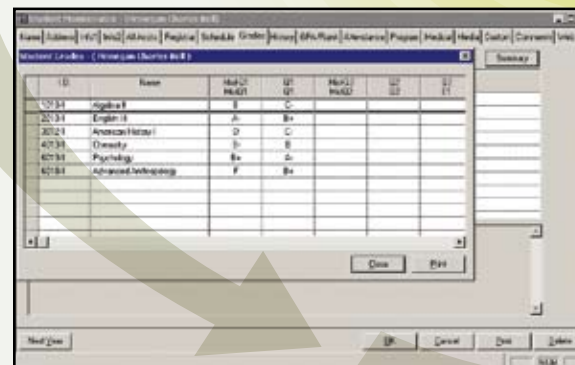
Student Maintenance - (Henneman Charles Keith)

Name | Address | HNT | WoD | Alleroles | Registrar | Schedule | Grades | History | GPA/Rank | Attendance | Program | Medical | Media | Custom | Comments | Web

Summary

Student Grades - (Henneman Charles Keith)

| I.D. | Name | Mid Q1 Mid Q1 | Q1 | Mid Q2 Mid Q2 | Q2 | S1 |
|---|---|---|---|---|---|---|
| 12134 | Algebra II | B | C- | | | |
| 22134 | English III | A- | B+ | | | |
| 30121 | American History I | D | C | | | |
| 40134 | Chemistry | D- | B | | | |
| 60134 | Psychology | B+ | A- | | | |
| 62134 | Advanced Anthropology | F | B+ | | | |

Close | Print

Next Year

OK | Cancel | Print | Delete

NUM